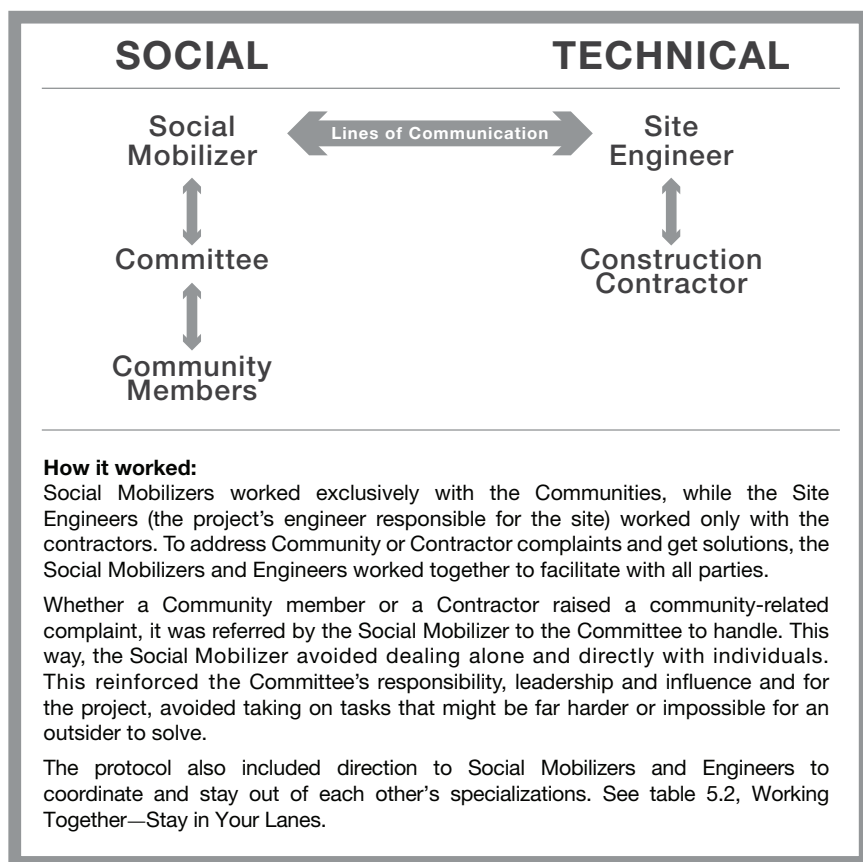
SOCIAL

TECHNICAL

Social Mobilizer

Lines of Communication

Site Engineer

Committee

Construction Contractor

Community Members

**How it worked:**
Social Mobilizers worked exclusively with the Communities, while the Site Engineers (the project's engineer responsible for the site) worked only with the contractors. To address Community or Contractor complaints and get solutions, the Social Mobilizers and Engineers worked together to facilitate with all parties.

Whether a Community member or a Contractor raised a community-related complaint, it was referred by the Social Mobilizer to the Committee to handle. This way, the Social Mobilizer avoided dealing alone and directly with individuals. This reinforced the Committee's responsibility, leadership and influence and for the project, avoided taking on tasks that might be far harder or impossible for an outsider to solve.

The protocol also included direction to Social Mobilizers and Engineers to coordinate and stay out of each other's specializations. See table 5.2, Working Together—Stay in Your Lanes.